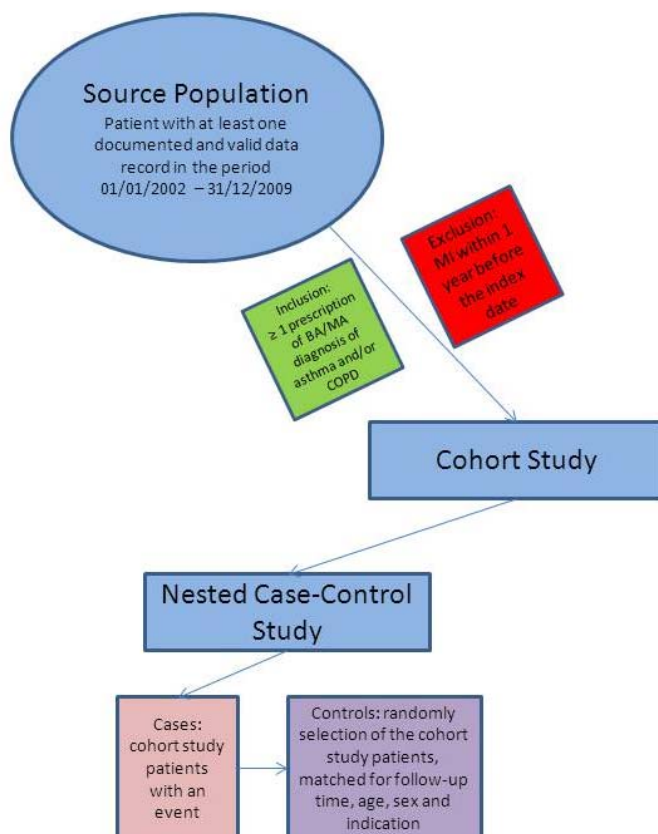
Source Population
Patient with at least one documented and valid data record in the period 01/01/2002 – 31/12/2009

Inclusion: ≥ 1 prescription of BA/MA diagnosis of asthma and/or COPD

Exclusion: MI within 1 year before the index date

Cohort Study

Nested Case-Control Study

Cases: cohort study patients with an event

Controls: randomly selection of the cohort study patients, matched for follow-up time, age, sex and indication